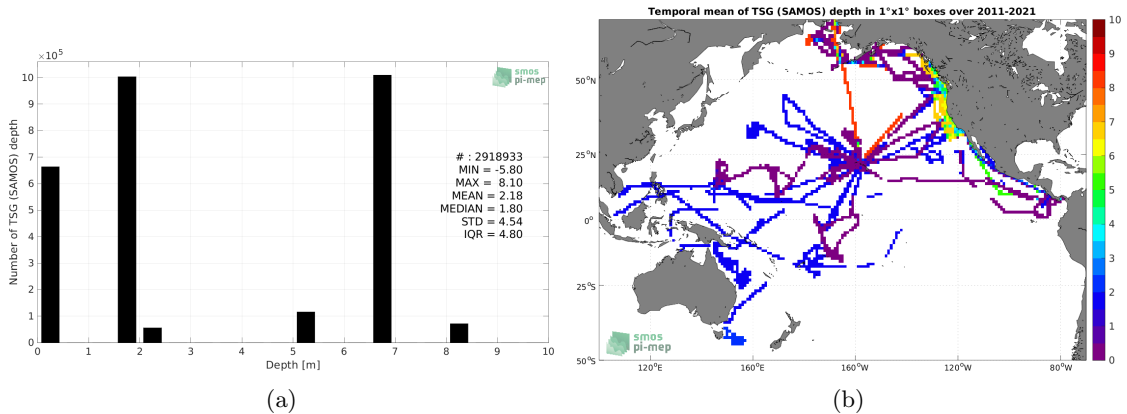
$\times 10^5$

smos pi-mep

Number of TSG (SAMOS) depth

10
9
8
7
6
5
4
3
2
1
0

# : 2918933
MIN = -5.80
MAX = 8.10
MEAN = 2.18
MEDIAN = 1.80
STD = 4.54
IQR = 4.80

0 1 2 3 4 5 6 7 8 9 10

Depth [m]

(a)

Temporal mean of TSG (SAMOS) depth in 1°x1° boxes over 2011-2021

50°N
25°N
0°
25°S
50°S

120°E 160°E 160°W 120°W 80°W

smos pi-mep

10
9
8
7
6
5
4
3
2
1
0

(b)